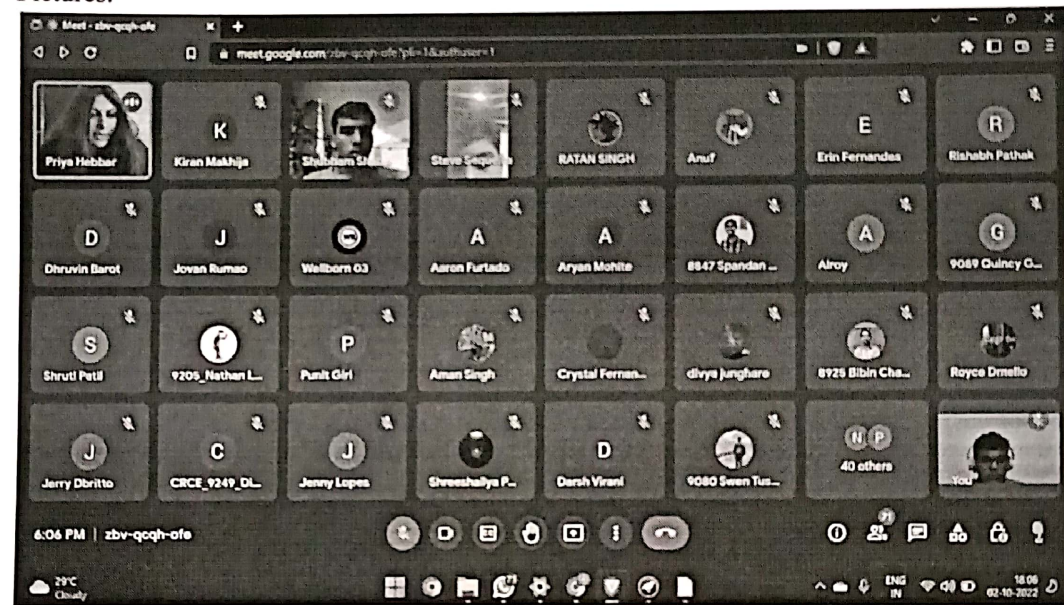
Meet - zbv-qcqh-ofe

meet.google.com/zbv-qcqh-ofe?pli=1&authuser=1

Priya Hebbar
K
Kiran Makhija
Shubham Shi
Steve Sequeira
RATAN SINGH
Anuf
E
Erin Fernandes
R
Rishabh Pathak

D
Dhruvin Barot
J
Jovan Rumao
Wellborn 03
A
Aaron Furtado
A
Aryan Mohite
8847 Spandan ...
A
Alroy
G
9089 Quincy C...

S
Shruti Patil
9205_Nathan L...
P
Punit Giri
Aman Singh
Crystal Fernan...
divya jungfare
8925 Bibin Cha...
Royce Dmello

J
Jerry Dbritto
C
CRCE_9249_DL...
J
Jenny Lopes
Shreeshailya P...
D
Darsh Virani
9080 Swen Tus...
N P
40 others
You

6:06 PM | zbv-qcqh-ofe

29°C
Cloudy

ENG
IN
18:06
02-10-2022